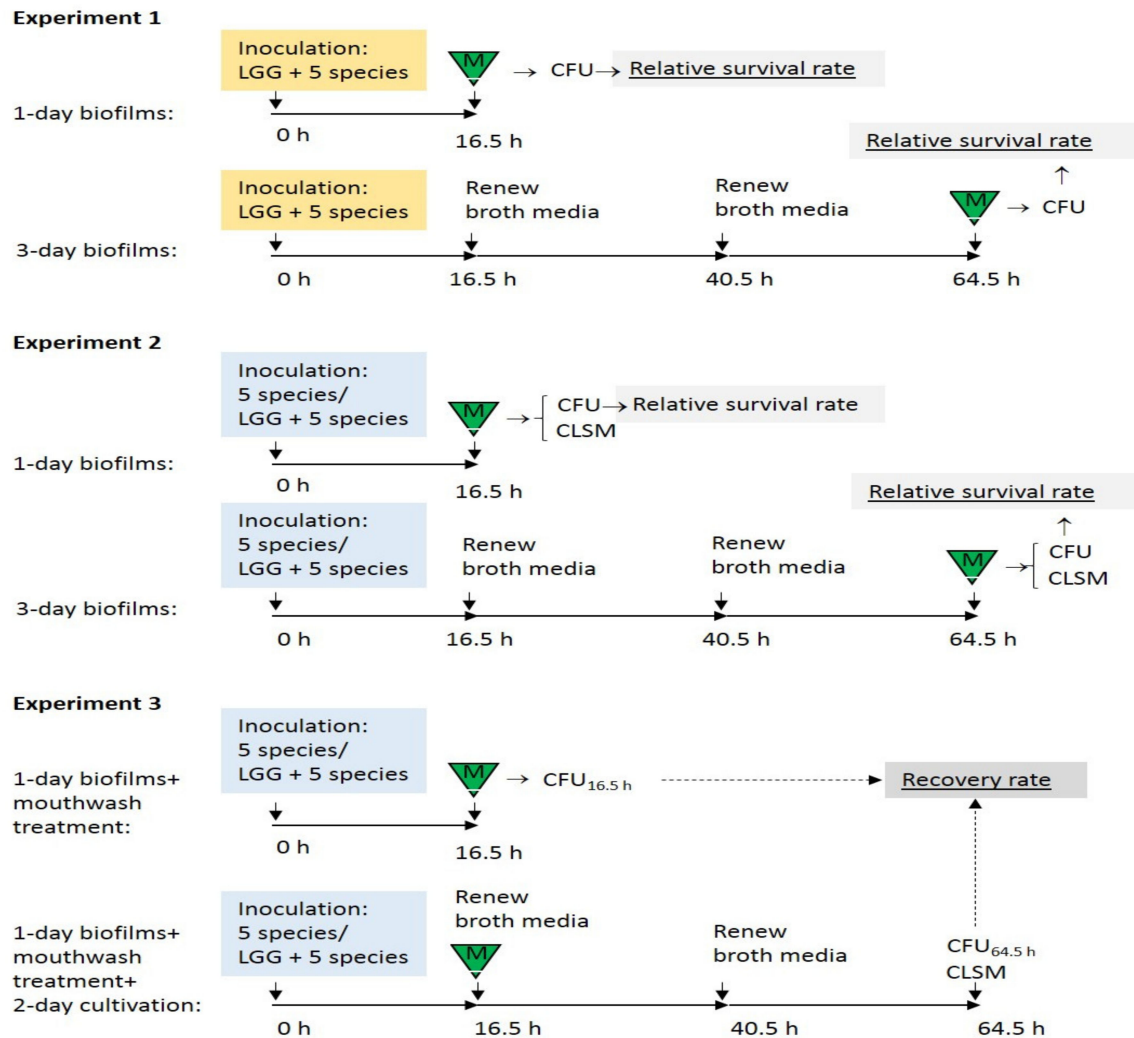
**Experiment 1**

Inoculation: LGG + 5 species

M → CFU → Relative survival rate

1-day biofilms:

0 h

16.5 h

Relative survival rate

Inoculation: LGG + 5 species

Renew broth media

Renew broth media

M → CFU

3-day biofilms:

0 h

16.5 h

40.5 h

64.5 h

**Experiment 2**

Inoculation: 5 species/ LGG + 5 species

M → CFU → Relative survival rate
CLSM

1-day biofilms:

0 h

16.5 h

Relative survival rate

Inoculation: 5 species/ LGG + 5 species

Renew broth media

Renew broth media

M → CFU
CLSM

3-day biofilms:

0 h

16.5 h

40.5 h

64.5 h

**Experiment 3**

Inoculation: 5 species/ LGG + 5 species

1-day biofilms+ mouthwash treatment:

M → $CFU_{16.5\ h}$

Recovery rate

0 h

16.5 h

Inoculation: 5 species/ LGG + 5 species

Renew broth media

M

Renew broth media

$CFU_{64.5\ h}$
CLSM

1-day biofilms+ mouthwash treatment+ 2-day cultivation:

0 h

16.5 h

40.5 h

64.5 h